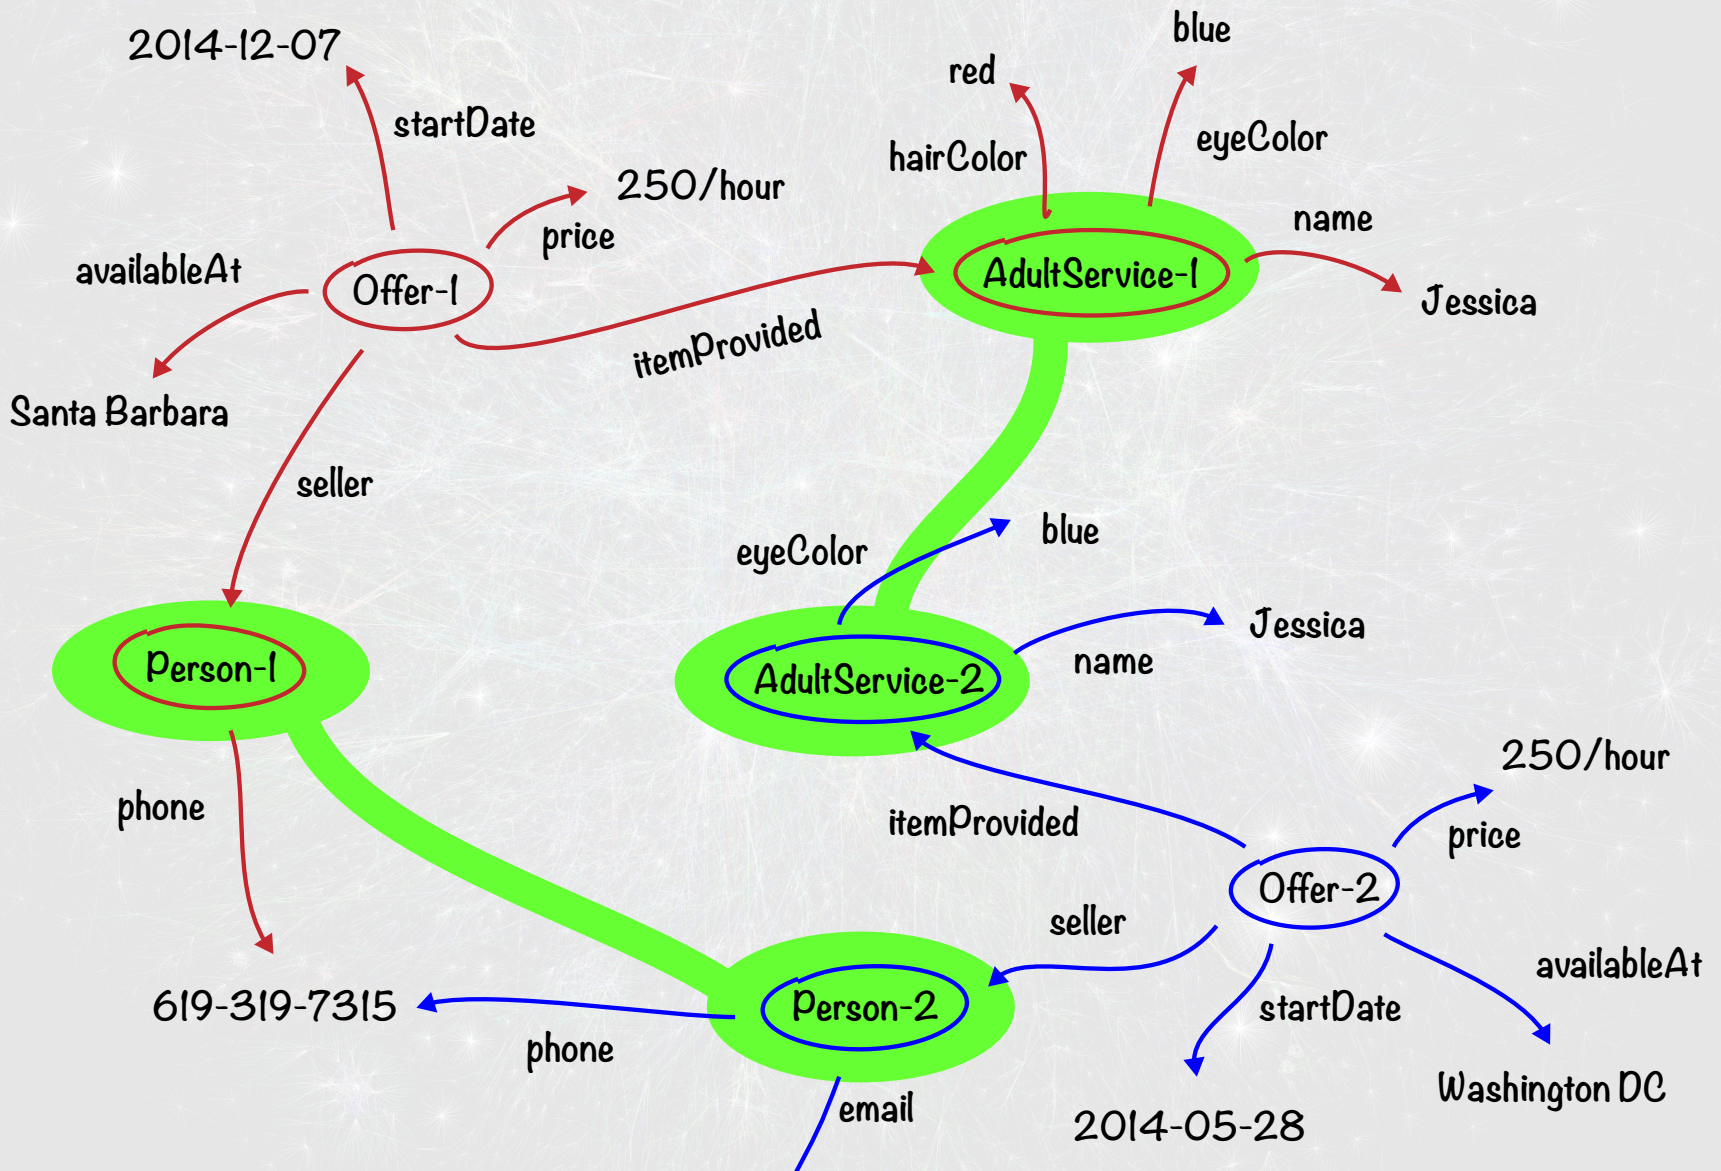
2014-12-07

startDate

250/hour

price

availableAt

Offer-1

Santa Barbara

seller

red

blue

hairColor

eyeColor

name

AdultService-1

Jessica

itemProvided

eyeColor

blue

Jessica

name

AdultService-2

Person-1

phone

619-319-7315

phone

Person-2

email

itemProvided

250/hour

price

Offer-2

seller

availableAt

startDate

Washington DC

2014-05-28